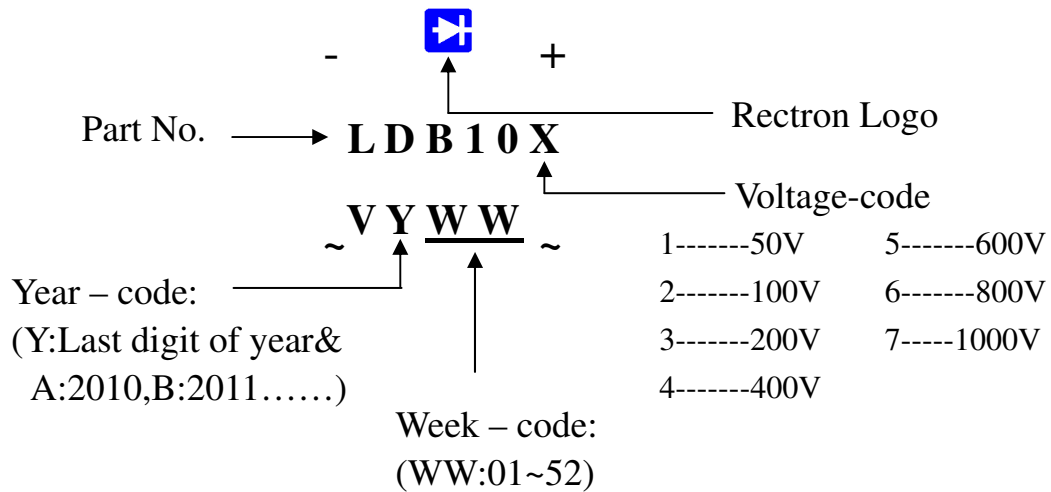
- +

Rectron Logo

Part No. L D B 1 0 X

Voltage-code

~ V Y W W ~

1-------50V
2-------100V
3-------200V
4-------400V
5-------600V
6-------800V
7-----1000V

Year – code:
(Y:Last digit of year&
A:2010,B:2011……)

Week – code:
(WW:01~52)